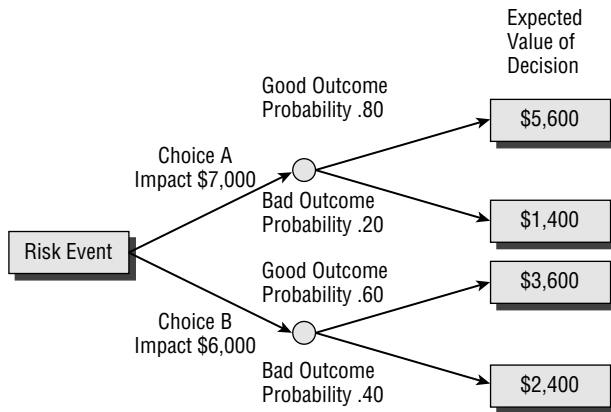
Expected Value of Decision

Risk Event

Choice A
Impact \$7,000

Good Outcome
Probability .80

\$5,600

Bad Outcome
Probability .20

\$1,400

Choice B
Impact \$6,000

Good Outcome
Probability .60

\$3,600

Bad Outcome
Probability .40

\$2,400